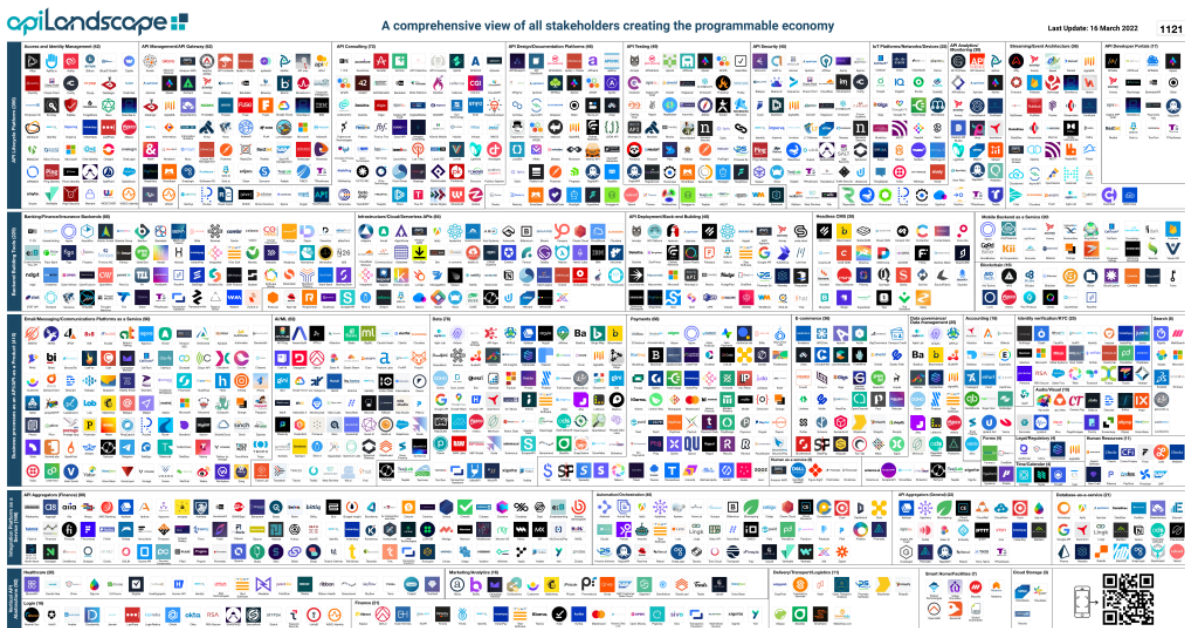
apiLandscape

A comprehensive view of all stakeholders creating the programmable economy

Last Update: 16 March 2022

1121

Access and Identity Management (82)

API Management/API Gateway (62)

API Consulting (72)

API Design/Documentation Platforms (66)

API Testing (45)

API Security (40)

IoT Platforms/Networks/Devices (33)

API Analytics/Monitoring (39)

Streaming/Event Architecture (38)

API Developer Portals (17)

Banking/Finance/Insurance Backends (60)

Infrastructure/Cloud/Serverless APIs (64)

API Deployment/Back-end Building (48)

Headless CMS (38)

Mobile Backend as a Service (30)

Email/Messaging/Communications Platforms as a Service (96)

AI/ML (62)

Data (78)

Payments (68)

E-commerce (36)

Data governance/Data management (20)

Accounting (19)

Identity verification/KYC (28)

Search (8)

Human as a service (8)

Forms (6)

Legal/Regulatory (4)

Human Resources (11)

Time/Calendar (4)

API Aggregators (Finance) (86)

Automation/Orchestration (49)

API Aggregators (General) (22)

Database-as-a-service (21)

Healthcare (29)

Marketing/Analytics (19)

Delivery/Transport/Logistics (15)

Smart Home/Facilities (6)

Cloud Storage (8)

Login (18)

Finance (21)